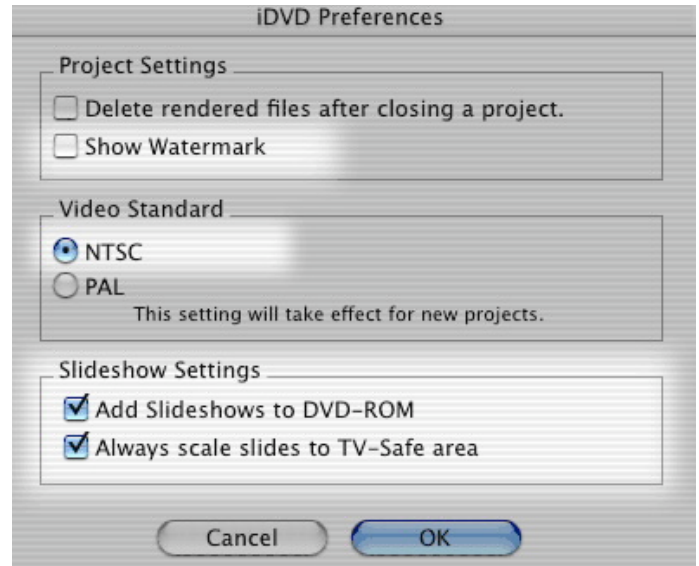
iDVD Preferences

Project Settings

Delete rendered files after closing a project.

Show Watermark

Video Standard

NTSC

PAL

This setting will take effect for new projects.

Slideshow Settings

Add Slideshows to DVD-ROM

Always scale slides to TV-Safe area

Cancel

OK